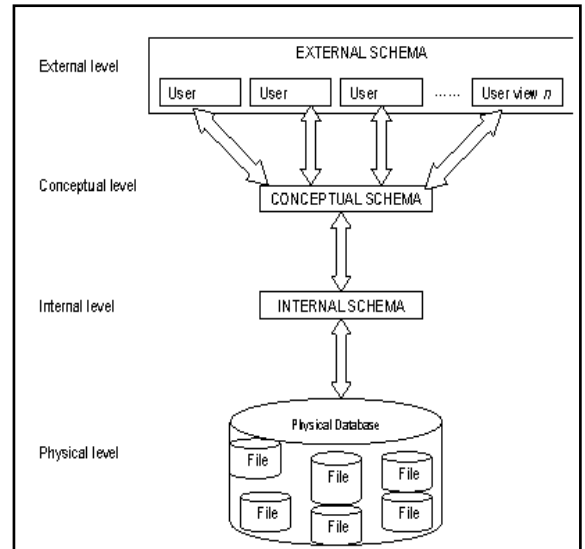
External level

EXTERNAL SCHEMA

User

User

User

......

User view $n$

Conceptual level

CONCEPTUAL SCHEMA

Internal level

INTERNAL SCHEMA

Physical level

Physical Database

File

File

File

File

File

File